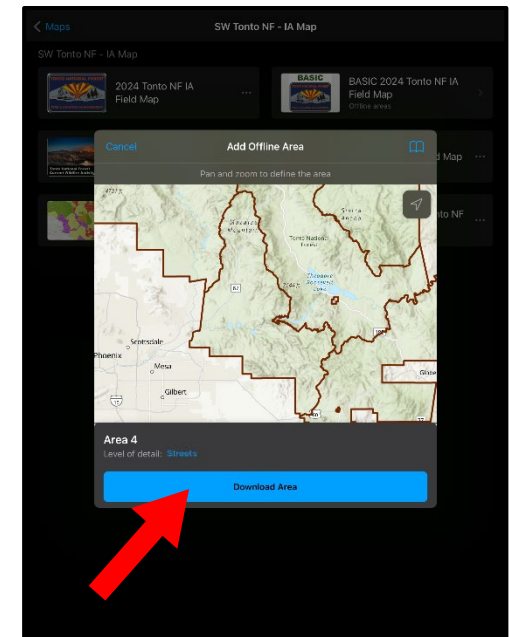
Maps

SW Tonto NF - IA Map

SW Tonto NF - IA Map

2024 Tonto NF IA Field Map

BASIC

BASIC 2024 Tonto NF IA Field Map
Offline areas

Map

Tonto NF

Cancel

Add Offline Area

Pan and zoom to define the area

Tonto National Forest

Scottsdale

Phoenix

Mesa

Gilbert

Globe

Area 4

Level of detail: Streets

Download Area